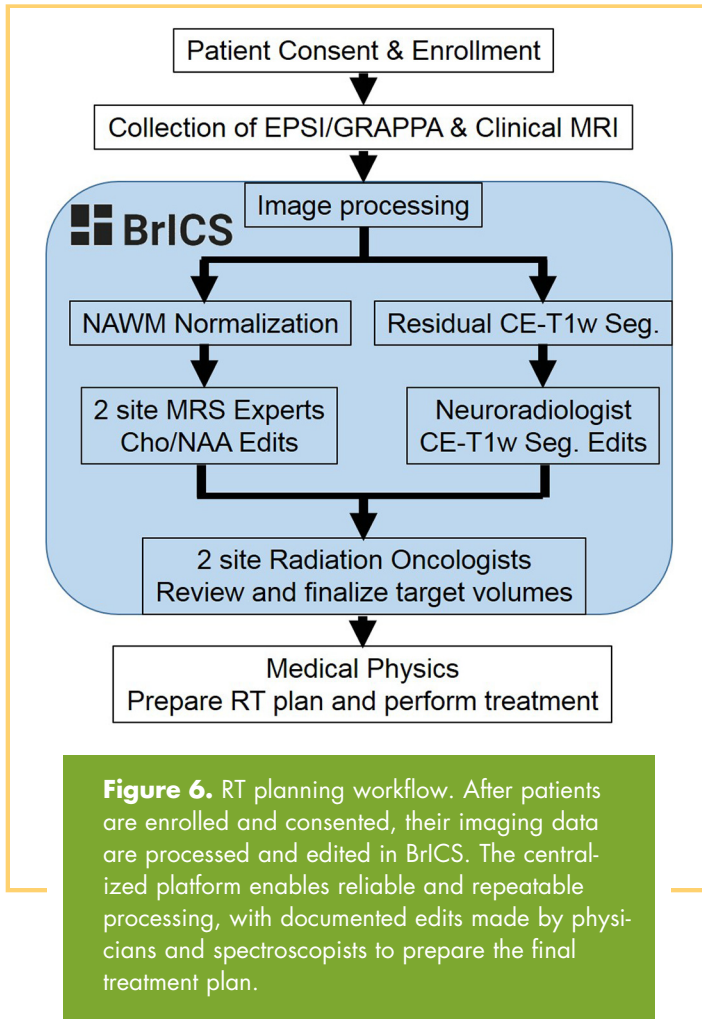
Patient Consent & Enrollment

Collection of EPSI/GRAPPA & Clinical MRI

BrICS

Image processing

NAWM Normalization

Residual CE-T1w Seg.

2 site MRS Experts Cho/NAA Edits

Neuroradiologist CE-T1w Seg. Edits

2 site Radiation Oncologists Review and finalize target volumes

Medical Physics Prepare RT plan and perform treatment

**Figure 6.** RT planning workflow. After patients are enrolled and consented, their imaging data are processed and edited in BrICS. The centralized platform enables reliable and repeatable processing, with documented edits made by physicians and spectroscopists to prepare the final treatment plan.